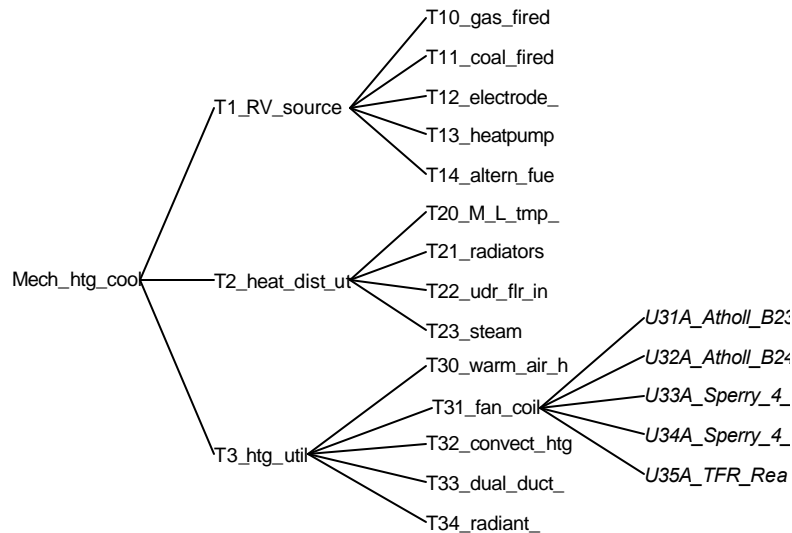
Mech_htg_cool

T1_RV_source

T10_gas_fired

T11_coal_fired

T12_electrode_

T13_heatpump

T14_altern_fue

T2_heat_dist_ut

T20_M_L_tmp_

T21_radiators

T22_udr_flr_in

T23_steam

T3_htg_util

T30_warm_air_h

T31_fan_coil

U31A_Atholl_B23

U32A_Atholl_B24

U33A_Sperry_4_

U34A_Sperry_4_

U35A_TFR_Rea

T32_convect_htg

T33_dual_duct_

T34_radiant_